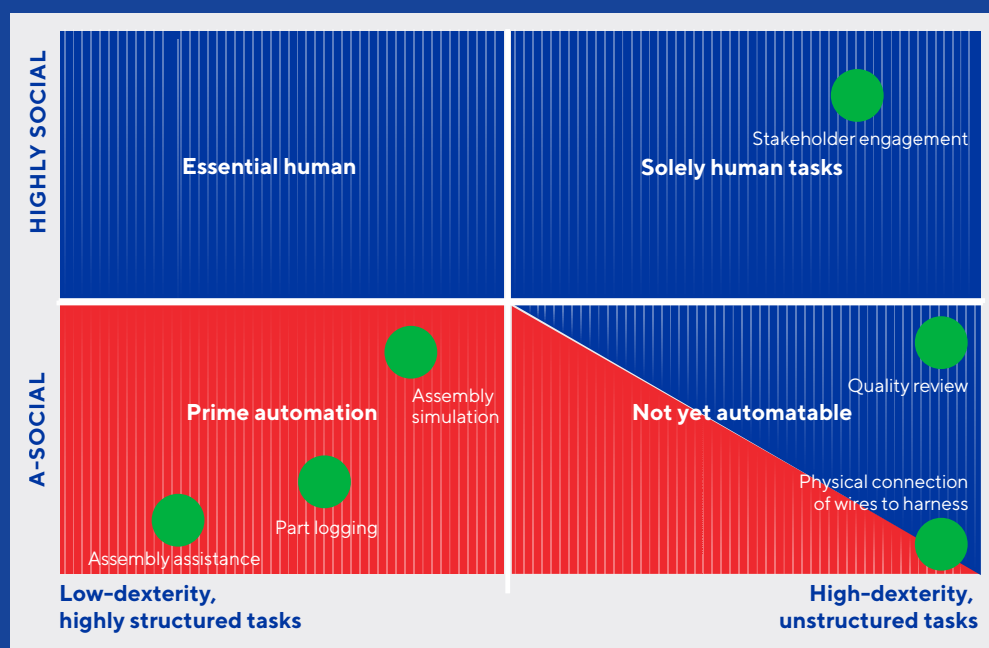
HIGHLY SOCIAL

Essential human

Solely human tasks

Stakeholder engagement

A-SOCIAL

Prime automation

Assembly simulation

Part logging

Assembly assistance

Not yet automatable

Quality review

Physical connection of wires to harness

Low-dexterity, highly structured tasks

High-dexterity, unstructured tasks